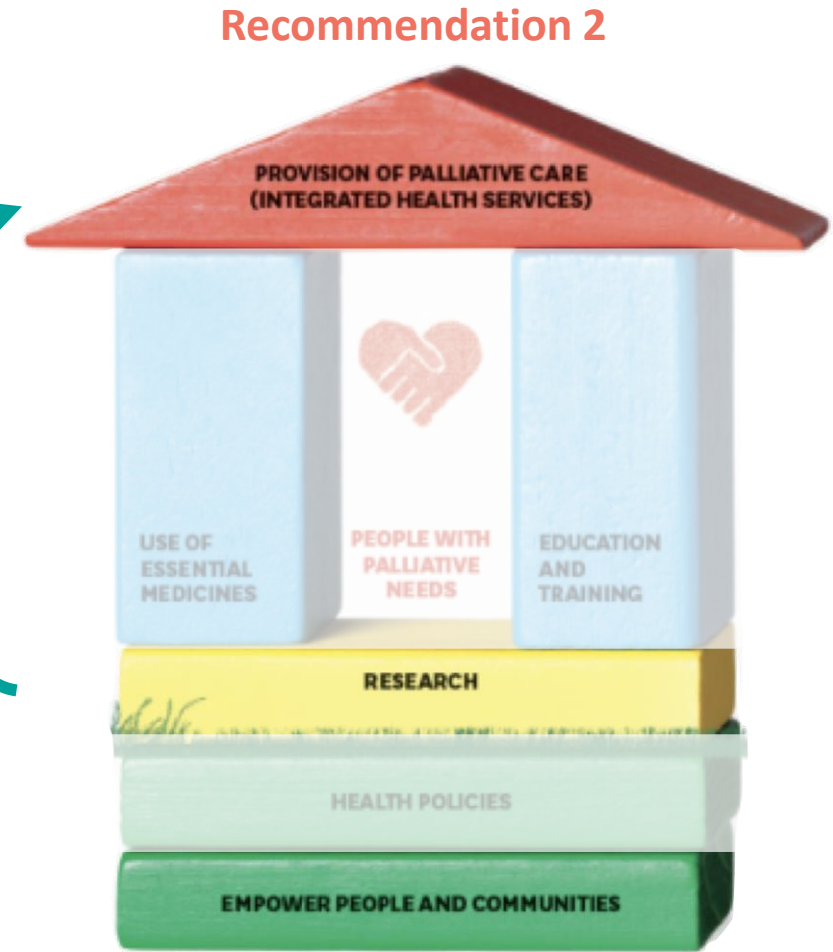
Recommendation 2

PROVISION OF PALLIATIVE CARE (INTEGRATED HEALTH SERVICES)

USE OF ESSENTIAL MEDICINES

PEOPLE WITH PALLIATIVE NEEDS

EDUCATION AND TRAINING

RESEARCH

HEALTH POLICIES

EMPOWER PEOPLE AND COMMUNITIES